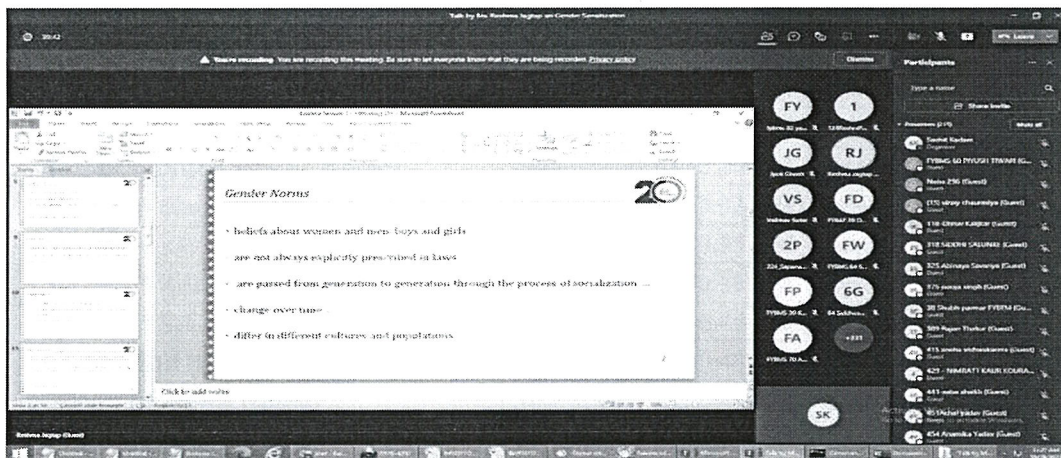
Talk by Ms. Reshma Jagtap on Gender Sensitization

39:42

Leave

You're recording. You are recording this meeting. Be sure to let everyone know that they are being recorded. Privacy policy

Dismiss

Participants

Type a name

Share invite

Mute all

Gender Norms

20

• beliefs about women and men, boys and girls

• are not always explicitly prescribed in laws

• are passed from generation to generation through the process of socialization

• change over time

• differ in different cultures and populations

Click to add notes

FY

1

JG

RJ

VS

FD

2P

FW

FP

6G

FA

+231

SK

Sachet Kadam

FYBMS 60 PIYUSH TIWARI (G...

Naina 236 (Guest)

(15) vinay chaurasiya (Guest)

318 SIDDHI SALUNKE (Guest)

325 Abinaya Saranya (Guest)

375 sonya singh (Guest)

38 Shubh parmar FYBFM (Gu...

389 Rajan Thakur (Guest)

415 sneha vishwakarma (Guest)

421 - NIMRATI KAUR KOURA...

441 mitsa shaikh (Guest)

45 Vishal yadav (Guest)

454 Anamika Yadav (Guest)

Reshma Jagtap (Guest)